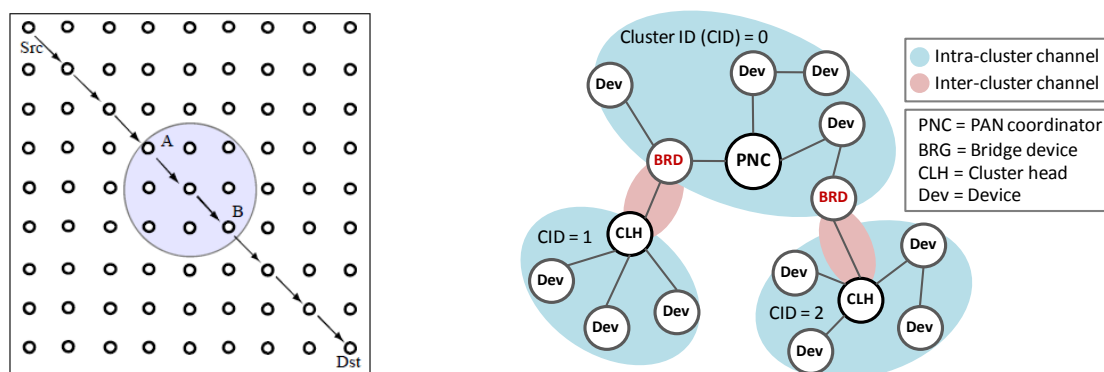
Src
A
B
Dst

Cluster ID (CID) = 0
Dev
Dev
Dev
Dev
BRD
PNC
BRD
CID = 1
CLH
Dev
Dev
Dev
Dev
CLH
CID = 2
Dev
Dev
Dev

Intra-cluster channel
Inter-cluster channel

PNC = PAN coordinator
BRG = Bridge device
CLH = Cluster head
Dev = Device